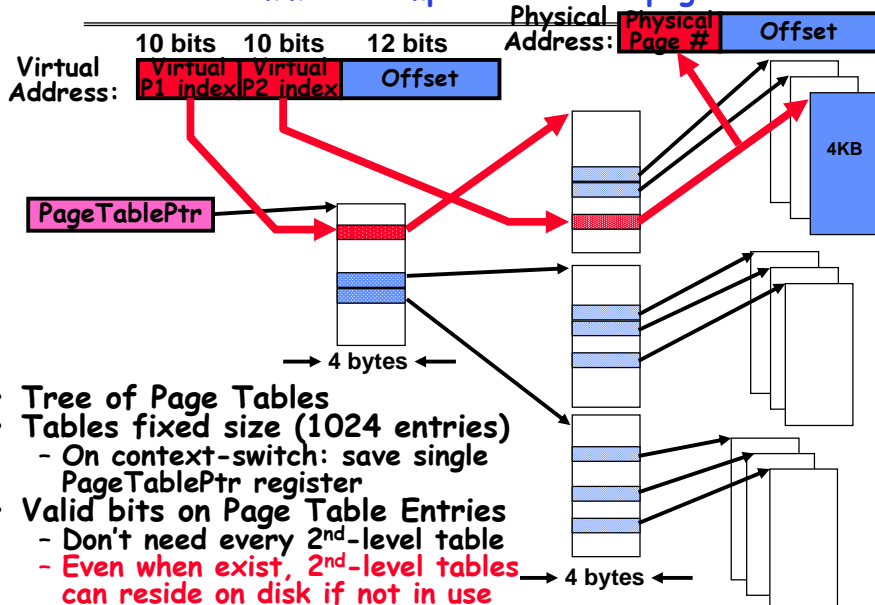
Physical Address: Physical Page # | Offset

10 bits 10 bits 12 bits

Virtual Address: Virtual P1 index | Virtual P2 index | Offset

4KB

PageTablePtr

4 bytes

- Tree of Page Tables
- Tables fixed size (1024 entries)
  – On context-switch: save single PageTablePtr register
- Valid bits on Page Table Entries
  – Don’t need every 2nd-level table
  – Even when exist, 2nd-level tables can reside on disk if not in use

4 bytes